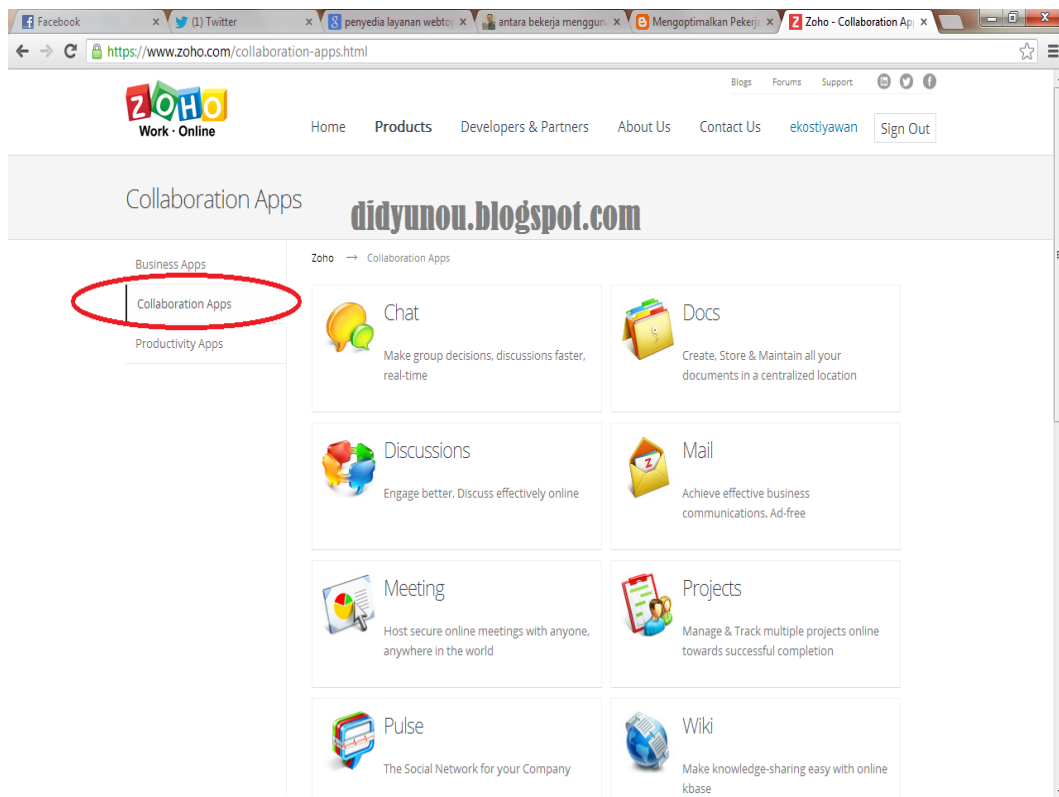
Facebook ×
(1) Twitter ×
penyedia layanan webto ×
antara bekerja menggun ×
Mengoptimalkan Pekerja ×
Zoho - Collaboration Ap ×

https://www.zoho.com/collaboration-apps.html

Blogs Forums Support

ZOHO
Work · Online

Home Products Developers & Partners About Us Contact Us ekostiyawan Sign Out

Collaboration Apps

didyunou.blogspot.com

Business Apps
Collaboration Apps
Productivity Apps

Zoho → Collaboration Apps

Chat
Make group decisions, discussions faster, real-time

Docs
Create, Store & Maintain all your documents in a centralized location

Discussions
Engage better, Discuss effectively online

Mail
Achieve effective business communications. Ad-free

Meeting
Host secure online meetings with anyone, anywhere in the world

Projects
Manage & Track multiple projects online towards successful completion

Pulse
The Social Network for your Company

Wiki
Make knowledge-sharing easy with online kbase